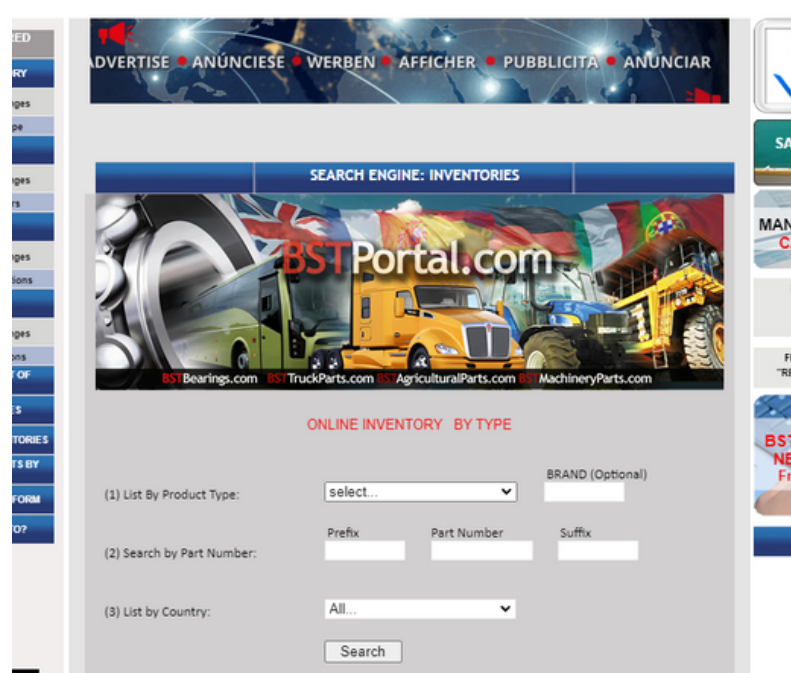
CED
RY
nges
pe
nges
rs
nges
tions
nges
ions
T OF
ES
TORIES
TS BY
FORM
TO?

DVERTISE • ANÚNCIESE • WERBEN • AFFICHER • PUBBLICITÀ • ANUNCIAR

SEARCH ENGINE: INVENTORIES

BSTPortal.com

BSTBearings.com BSTTruckParts.com BSTAgriculturalParts.com BSTMachineryParts.com

ONLINE INVENTORY BY TYPE

(1) List By Product Type: select... BRAND (Optional)

(2) Search by Part Number: Prefix Part Number Suffix

(3) List by Country: All...

Search

SA
MAN
C
F
"RE
BST
NE
Fr